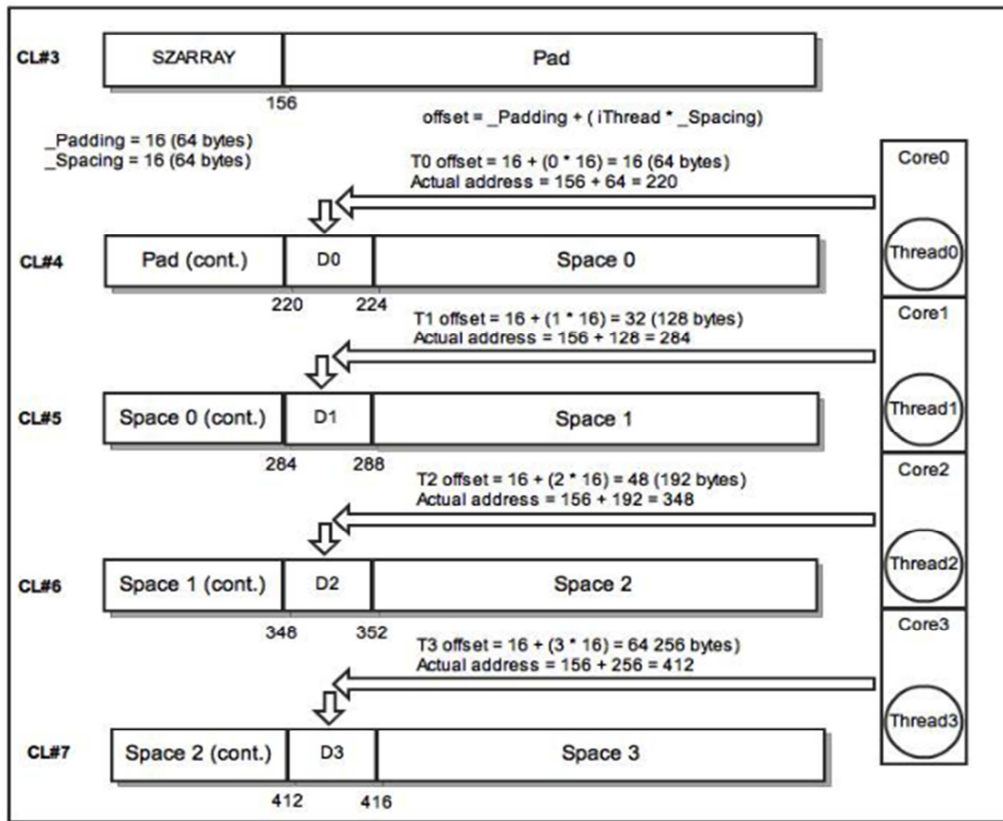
CL#3

SZARRAY

Pad

156

offset = _Padding + ( iThread * _Spacing)

_Padding = 16 (64 bytes)
_Spacing = 16 (64 bytes)

T0 offset = 16 + (0 * 16) = 16 (64 bytes)
Actual address = 156 + 64 = 220

Core0

Thread0

CL#4

Pad (cont.)

D0

Space 0

220

224

T1 offset = 16 + (1 * 16) = 32 (128 bytes)
Actual address = 156 + 128 = 284

Core1

Thread1

CL#5

Space 0 (cont.)

D1

Space 1

284

288

T2 offset = 16 + (2 * 16) = 48 (192 bytes)
Actual address = 156 + 192 = 348

Core2

Thread2

CL#6

Space 1 (cont.)

D2

Space 2

348

352

T3 offset = 16 + (3 * 16) = 64 256 bytes)
Actual address = 156 + 256 = 412

Core3

Thread3

CL#7

Space 2 (cont.)

D3

Space 3

412

416